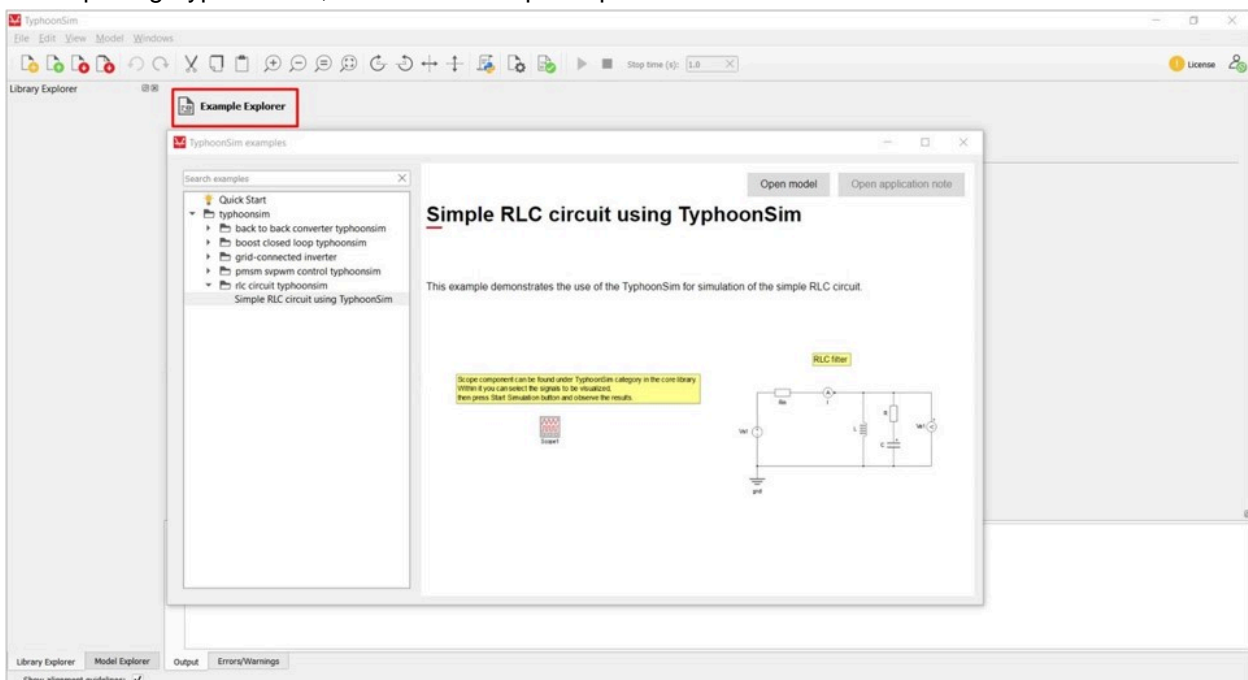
TyphoonSim
File Edit View Model Windows
Stop time (s): 1.0
License
Library Explorer
Example Explorer
TyphoonSim examples
Search examples
Quick Start
typhoonsim
back to back converter typhoonsim
boost closed loop typhoonsim
grid-connected inverter
pmsm svpwm control typhoonsim
rlc circuit typhoonsim
Simple RLC circuit using TyphoonSim
Open model
Open application note
Simple RLC circuit using TyphoonSim
This example demonstrates the use of the TyphoonSim for simulation of the simple RLC circuit.
RLC filter
Scope component can be found under TyphoonSim category in the core library
Within it you can select the signals to be visualized,
then press Start Simulation button and observe the results.
Scope1
Rin
I
R
L
C
Vin
Vout
gnd
Library Explorer
Model Explorer
Output
Errors/Warnings
Show element guidelines: ✓